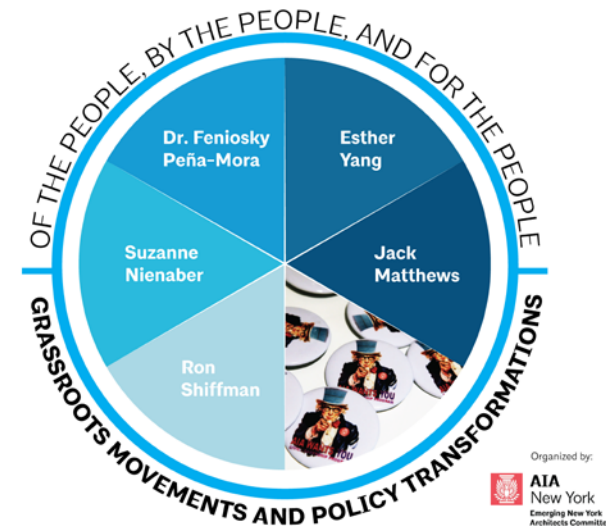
OF THE PEOPLE, BY THE PEOPLE, AND FOR THE PEOPLE

Dr. Feniosky Peña-Mora

Esther Yang

Suzanne Nienaber

Jack Matthews

Ron Shiffman

GRASSROOTS MOVEMENTS AND POLICY TRANSFORMATIONS

Organized by:

AIA New York

Emerging New York Architects Committe